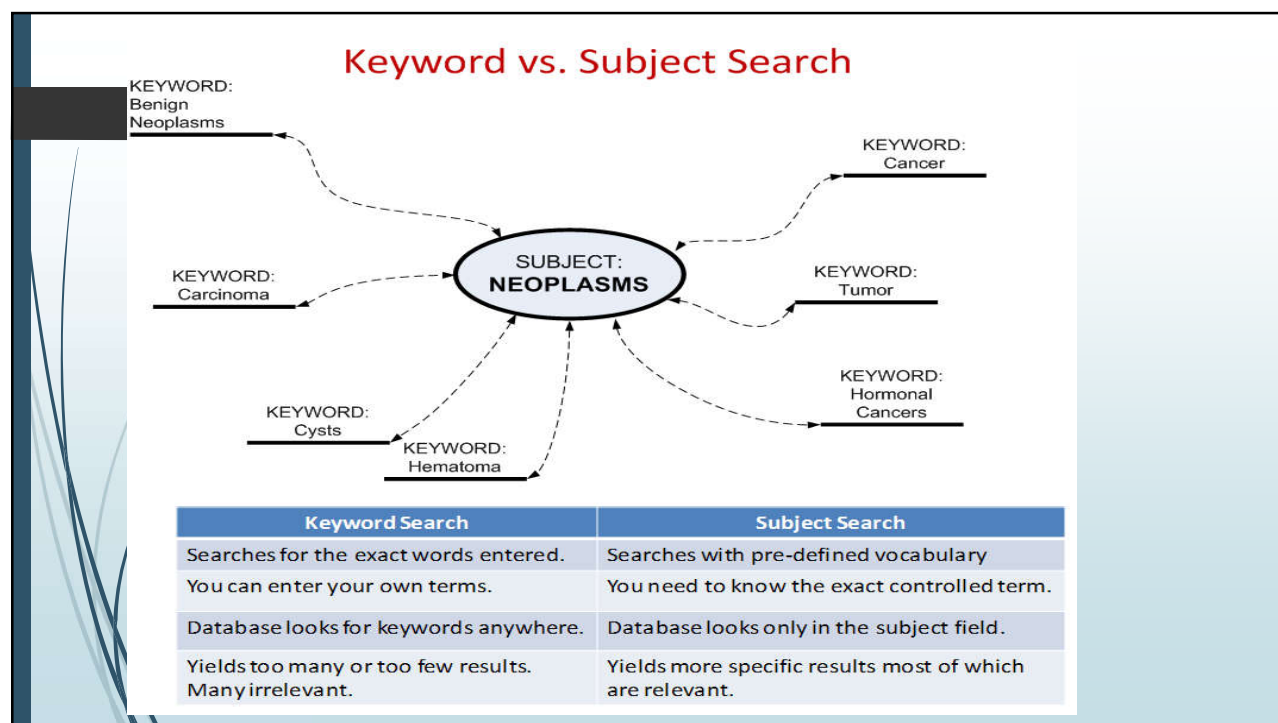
Keyword vs. Subject Search

KEYWORD: Benign Neoplasms

KEYWORD: Cancer

SUBJECT: NEOPLASMS

KEYWORD: Carcinoma

KEYWORD: Tumor

KEYWORD: Hormonal Cancers

KEYWORD: Cysts

KEYWORD: Hematoma

| Keyword Search | Subject Search |
|---|---|
| Searches for the exact words entered. | Searches with pre-defined vocabulary |
| You can enter your own terms. | You need to know the exact controlled term. |
| Database looks for keywords anywhere. | Database looks only in the subject field. |
| Yields too many or too few results. Many irrelevant. | Yields more specific results most of which are relevant. |